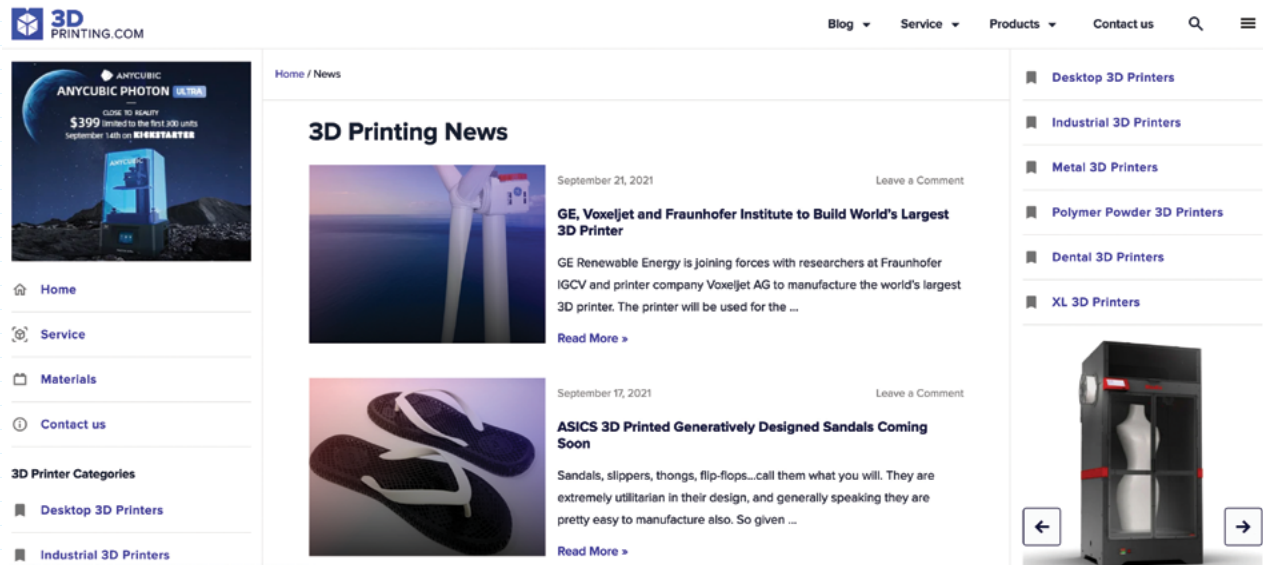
3D PRINTING.COM

Blog Service Products Contact us

ANYCUBIC
ANYCUBIC PHOTON ULTRA
CLOSE TO REALITY
$399 limited to the first 300 units
September 14th on KICKSTARTER

Home
Service
Materials
Contact us

3D Printer Categories
Desktop 3D Printers
Industrial 3D Printers

Home / News

3D Printing News

September 21, 2021
Leave a Comment
GE, Voxeljet and Fraunhofer Institute to Build World's Largest 3D Printer
GE Renewable Energy is joining forces with researchers at Fraunhofer IGCV and printer company Voxeljet AG to manufacture the world's largest 3D printer. The printer will be used for the ...
Read More »

September 17, 2021
Leave a Comment
ASICS 3D Printed Generatively Designed Sandals Coming Soon
Sandals, slippers, thongs, flip-flops...call them what you will. They are extremely utilitarian in their design, and generally speaking they are pretty easy to manufacture also. So given ...
Read More »

Desktop 3D Printers
Industrial 3D Printers
Metal 3D Printers
Polymer Powder 3D Printers
Dental 3D Printers
XL 3D Printers